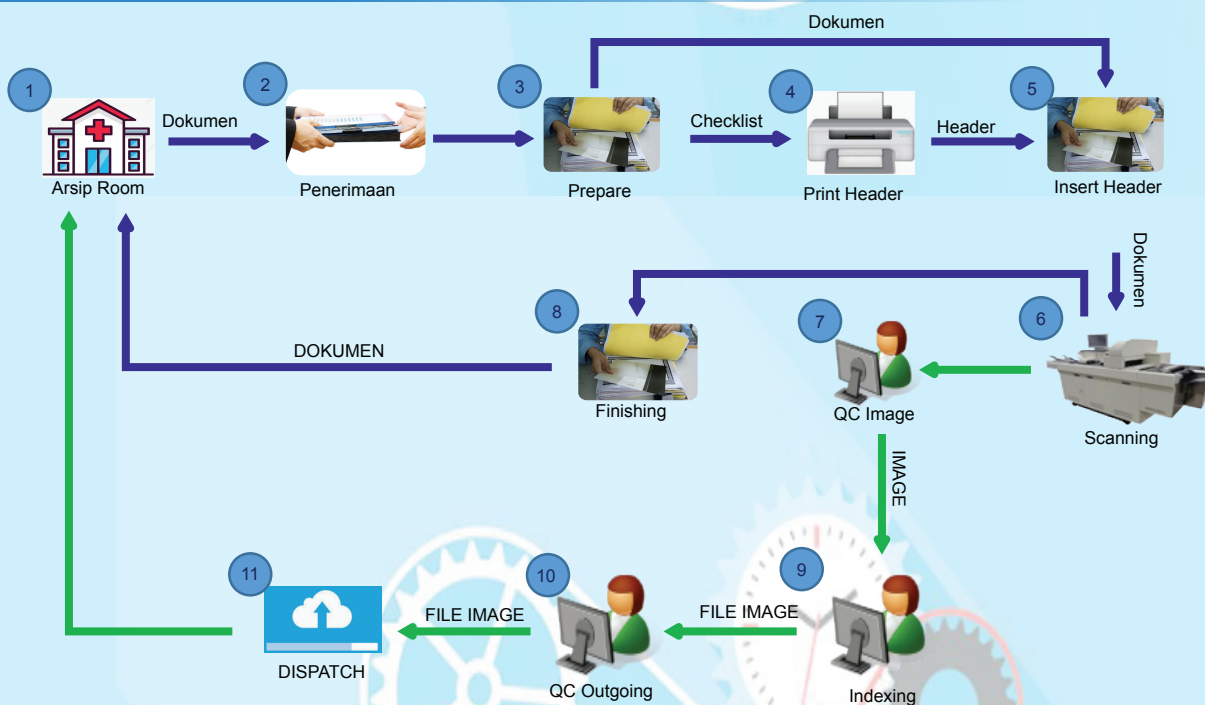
1
Arsip Room
Dokumen
2
Penerimaan
3
Prepare
Dokumen
Checklist
4
Print Header
Header
5
Insert Header
Dokumen
6
Scanning
7
QC Image
8
Finishing
DOKUMEN
IMAGE
9
Indexing
FILE IMAGE
10
QC Outgoing
FILE IMAGE
11
DISPATCH